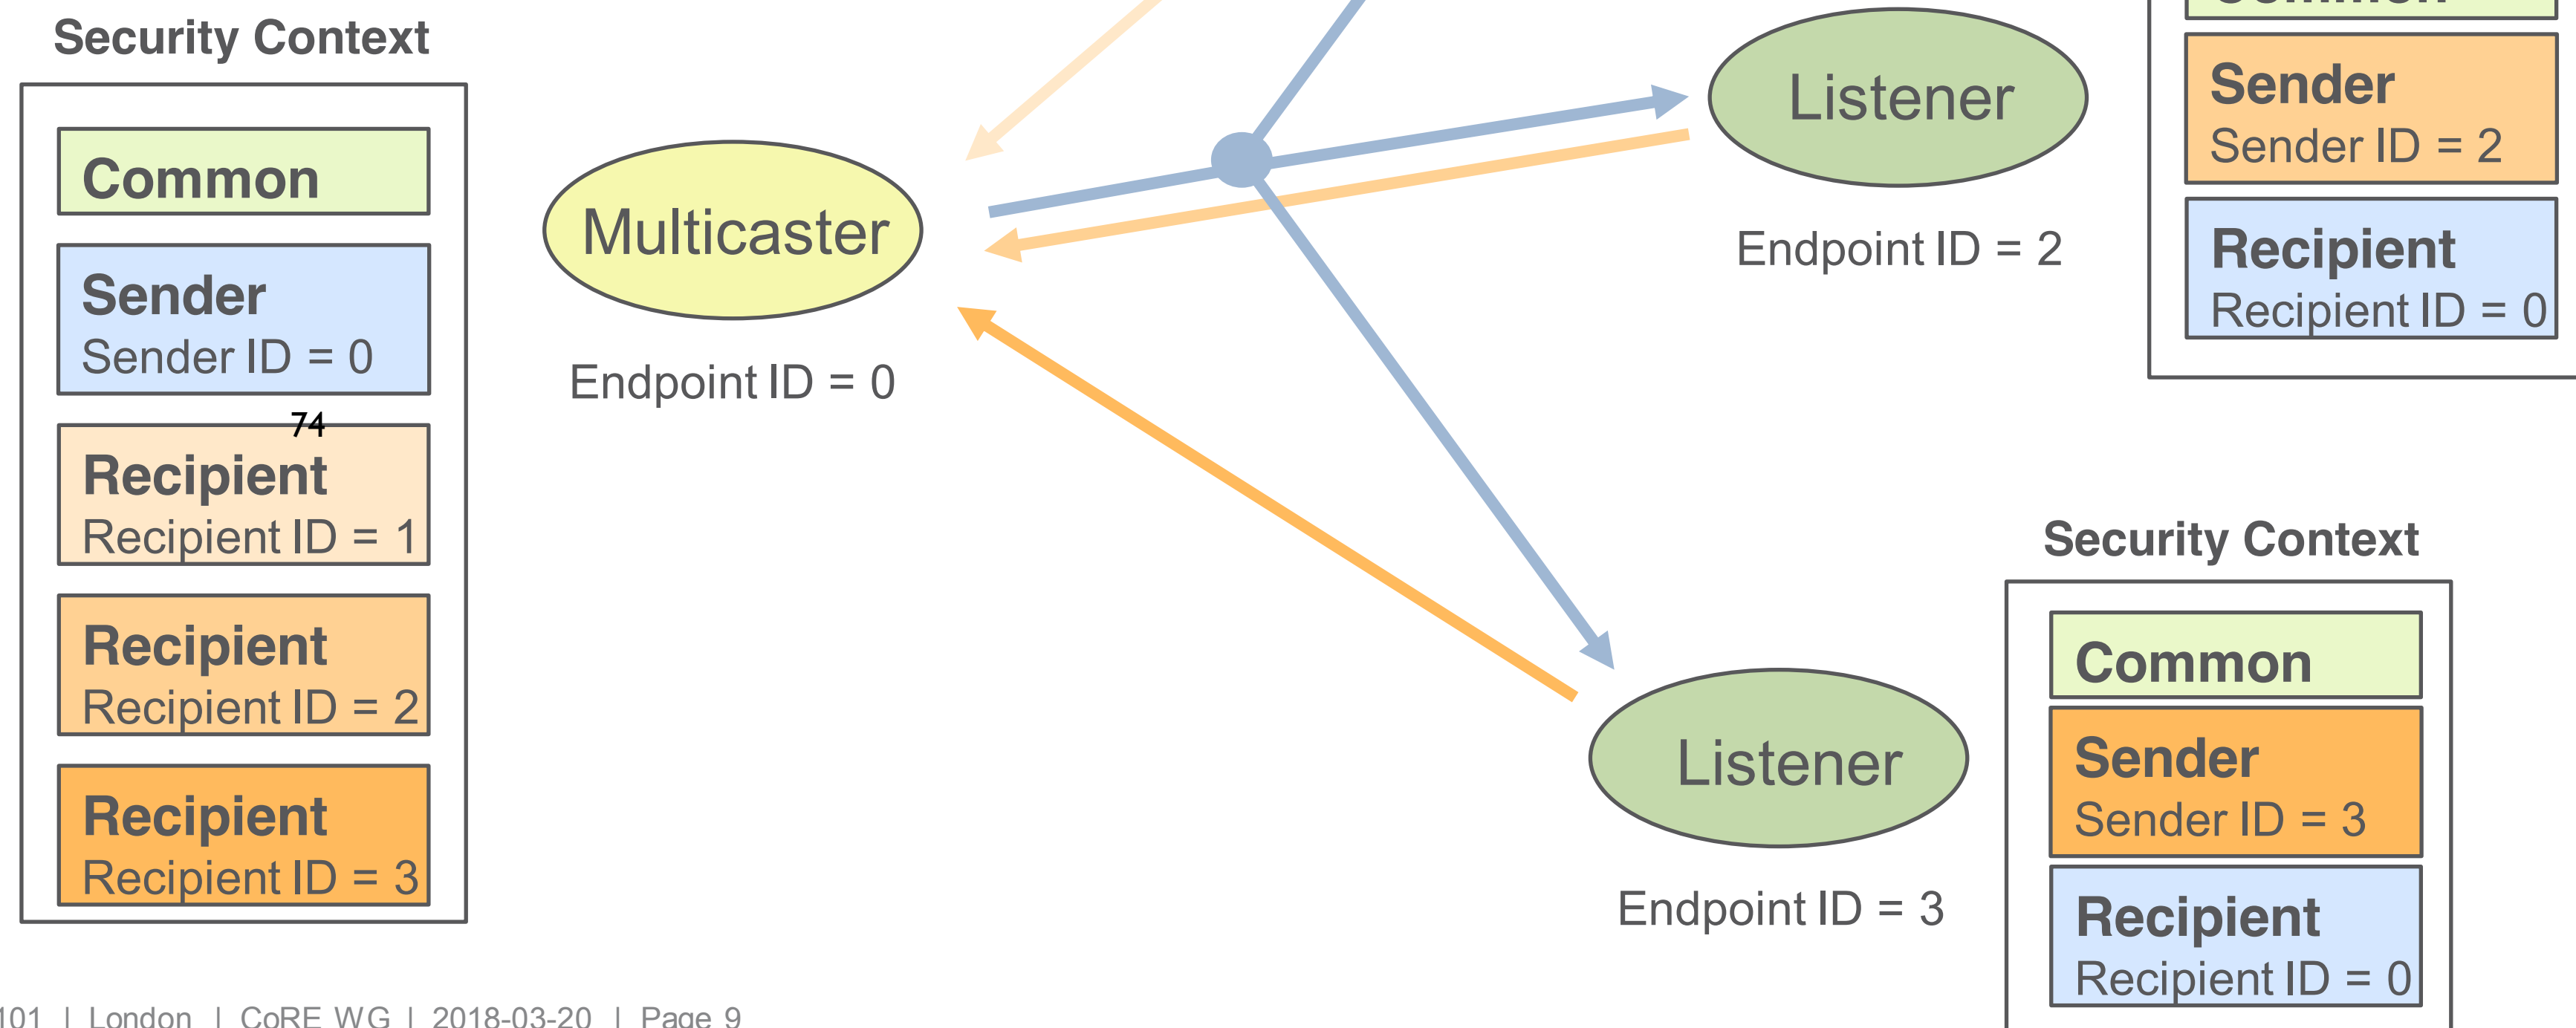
Security Context

Common

Sender
Sender ID = 0

74

Recipient
Recipient ID = 1

Recipient
Recipient ID = 2

Recipient
Recipient ID = 3

Multicaster

Endpoint ID = 0

Listener

Endpoint ID = 2

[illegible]

Sender
Sender ID = 2

Recipient
Recipient ID = 0

Listener

Endpoint ID = 3

Security Context

Common

Sender
Sender ID = 3

Recipient
Recipient ID = 0

101 | London | CoRE WG | 2018-03-20 | Page 9